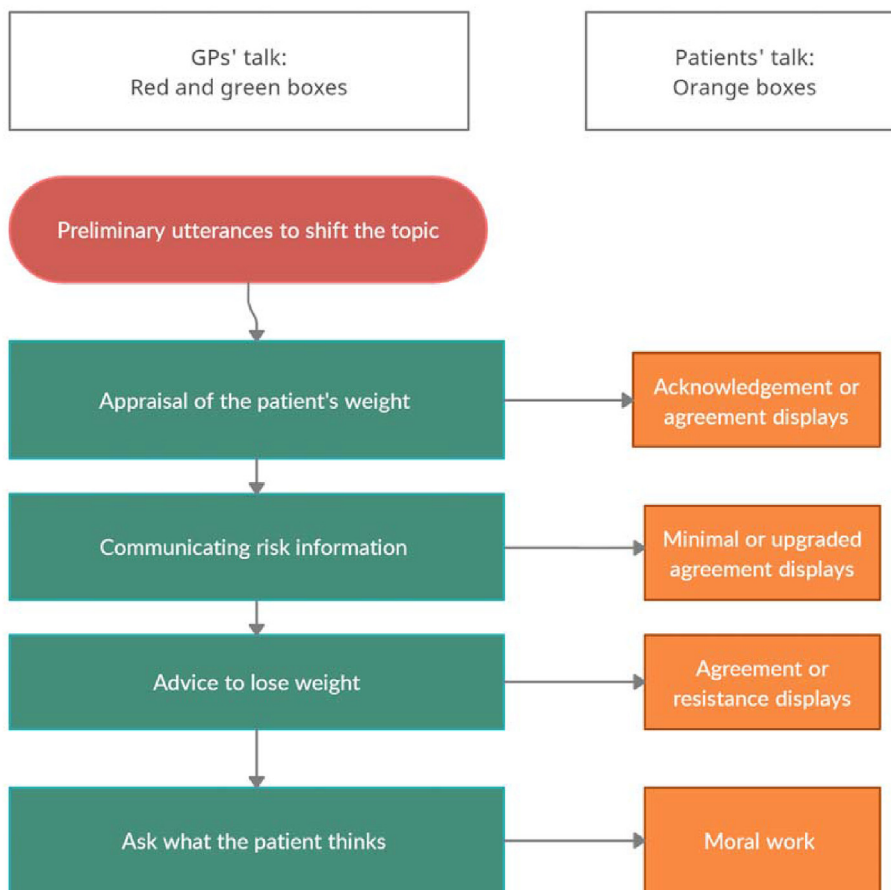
GPs' talk:
Red and green boxes

Patients' talk:
Orange boxes

Preliminary utterances to shift the topic

Appraisal of the patient's weight

Acknowledgement or agreement displays

Communicating risk information

Minimal or upgraded agreement displays

Advice to lose weight

Agreement or resistance displays

Ask what the patient thinks

Moral work